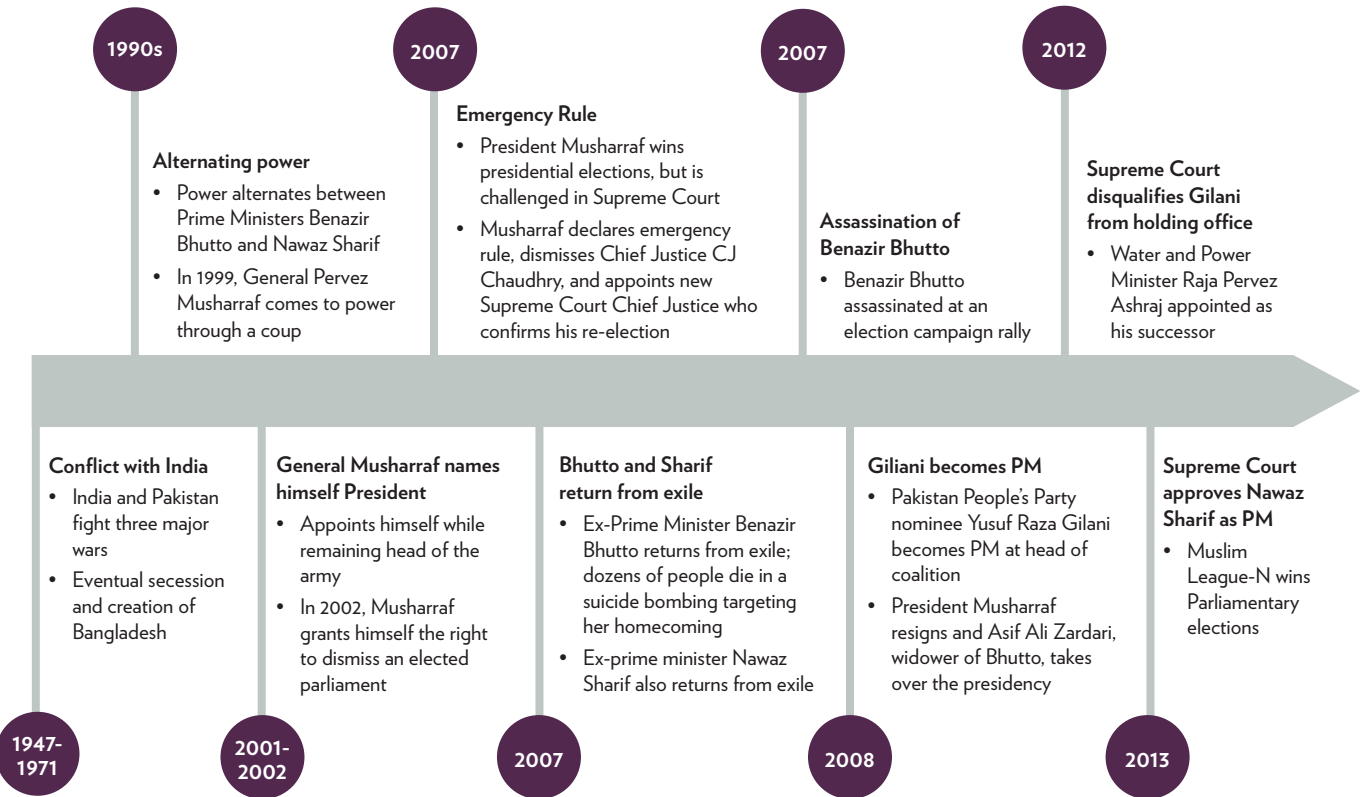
1990s

Alternating power
• Power alternates between Prime Ministers Benazir Bhutto and Nawaz Sharif
• In 1999, General Pervez Musharraf comes to power through a coup

2007

Emergency Rule
• President Musharraf wins presidential elections, but is challenged in Supreme Court
• Musharraf declares emergency rule, dismisses Chief Justice CJ Chaudhry, and appoints new Supreme Court Chief Justice who confirms his re-election

2007

Assassination of Benazir Bhutto
• Benazir Bhutto assassinated at an election campaign rally

2012

Supreme Court disqualifies Gilani from holding office
• Water and Power Minister Raja Pervez Ashraj appointed as his successor

Conflict with India
• India and Pakistan fight three major wars
• Eventual secession and creation of Bangladesh

1947-1971

General Musharraf names himself President
• Appoints himself while remaining head of the army
• In 2002, Musharraf grants himself the right to dismiss an elected parliament

2001-2002

Bhutto and Sharif return from exile
• Ex-Prime Minister Benazir Bhutto returns from exile; dozens of people die in a suicide bombing targeting her homecoming
• Ex-prime minister Nawaz Sharif also returns from exile

2007

Giliani becomes PM
• Pakistan People's Party nominee Yusuf Raza Gilani becomes PM at head of coalition
• President Musharraf resigns and Asif Ali Zardari, widower of Bhutto, takes over the presidency

2008

Supreme Court approves Nawaz Sharif as PM
• Muslim League-N wins Parliamentary elections

2013